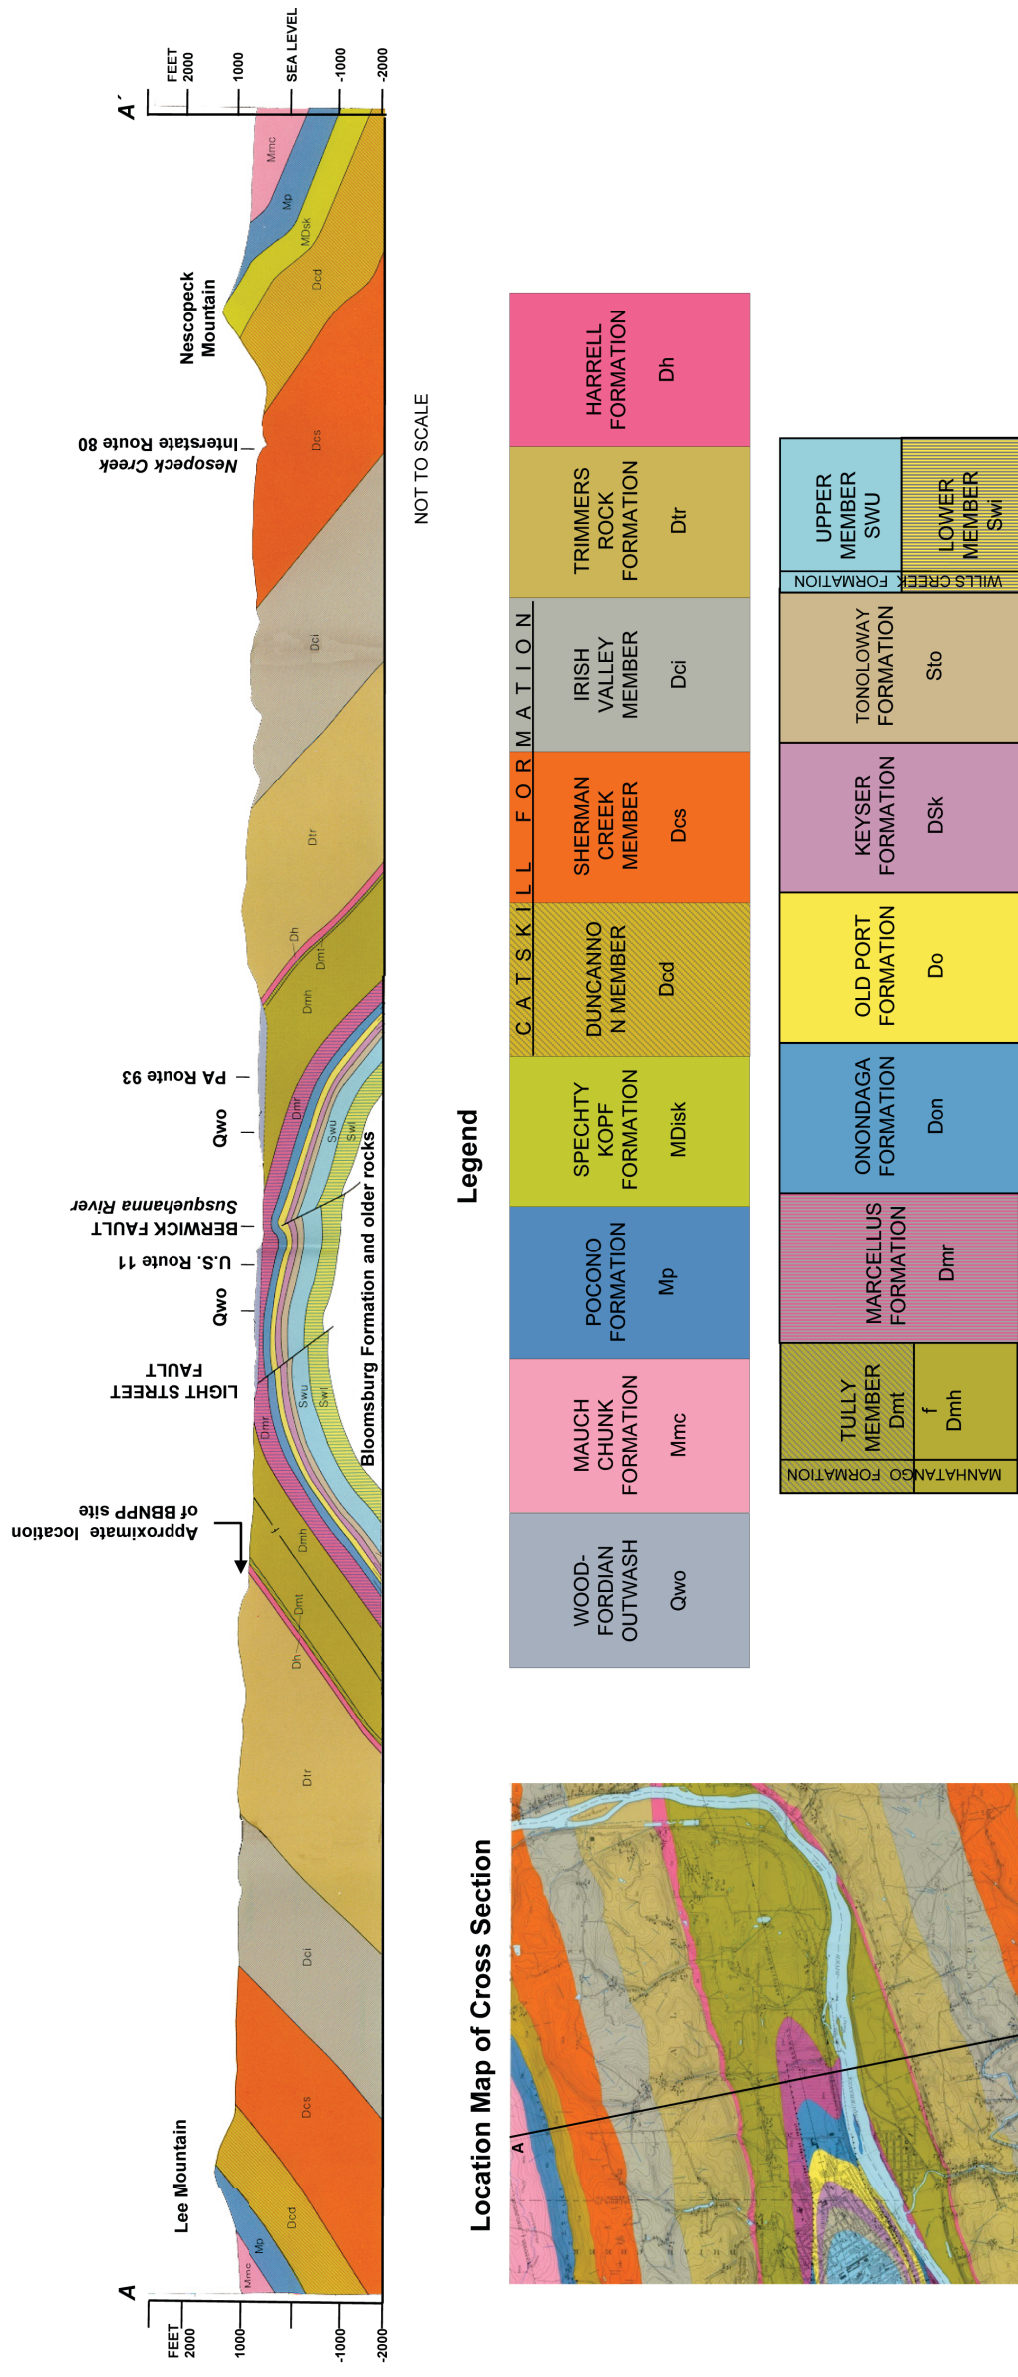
A

FEET 2000
1000
SEA LEVEL
-1000
-2000

Lee Mountain

Mmc
Mp
Dcd
Dcs
Dci
Dtr
Dh
Dmt
Dmh
Dmr
Swu
Swl

Approximate location of BBNPP site

LIGHT STREET FAULT
Qwo
U.S. Route 11
BERWICK FAULT
Susquehanna River
Qwo
PA Route 93

Bloomsburg Formation and older rocks

Dmr
Dmh
Dmt
Dh
Dtr
Dci
Dcs

Nescopeck Creek
Interstate Route 80

Nescopeck Mountain

Dcd
MDsk
Mp
Mmc

A´

FEET 2000
1000
SEA LEVEL
-1000
-2000

NOT TO SCALE

Location Map of Cross Section

A

Legend

| WOOD-FORDIAN OUTWASH Qwo | MAUCH CHUNK FORMATION Mmc | POCONO FORMATION Mp | SPECHTY KOPF FORMATION MDisk | CATSKILL FORMATION DUNCANNON MEMBER Dcd | SHERMAN CREEK MEMBER Dcs | IRISH VALLEY MEMBER Dci | TRIMMERS ROCK FORMATION Dtr | HARRELL FORMATION Dh |

| MAHANTANGO FORMATION TULLY MEMBER Dmt / f Dmh | MARCELLUS FORMATION Dmr | ONONDAGA FORMATION Don | OLD PORT FORMATION Do | KEYSER FORMATION DSk | TONOLOWAY FORMATION Sto | WILLS CREEK FORMATION UPPER MEMBER SWU / LOWER MEMBER Swl |